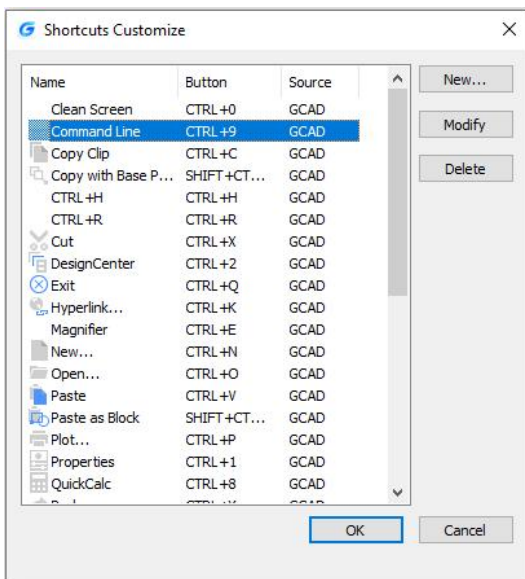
Shortcuts Customize

| Name | Button | Source |
|---|---|---|
| Clean Screen | CTRL+0 | GCAD |
| Command Line | CTRL+9 | GCAD |
| Copy Clip | CTRL+C | GCAD |
| Copy with Base P... | SHIFT+CT... | GCAD |
| CTRL+H | CTRL+H | GCAD |
| CTRL+R | CTRL+R | GCAD |
| Cut | CTRL+X | GCAD |
| DesignCenter | CTRL+2 | GCAD |
| Exit | CTRL+Q | GCAD |
| Hyperlink... | CTRL+K | GCAD |
| Magnifier | CTRL+E | GCAD |
| New... | CTRL+N | GCAD |
| Open... | CTRL+O | GCAD |
| Paste | CTRL+V | GCAD |
| Paste as Block | SHIFT+CT... | GCAD |
| Plot... | CTRL+P | GCAD |
| Properties | CTRL+1 | GCAD |
| QuickCalc | CTRL+8 | GCAD |
| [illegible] | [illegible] | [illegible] |

New...
Modify
Delete
OK
Cancel